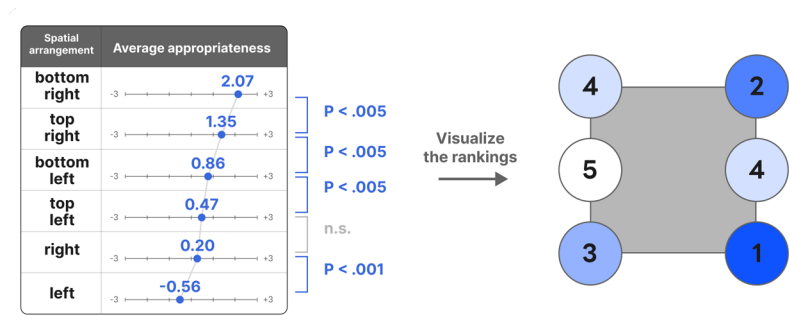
| Spatial arrangement | Average appropriateness |
|---|---|
| bottom right | -3 2.07 +3 |
| top right | -3 1.35 +3 |
| bottom left | -3 0.86 +3 |
| top left | -3 0.47 +3 |
| right | -3 0.20 +3 |
| left | -3 -0.56 +3 |

P < .005
P < .005
P < .005
n.s.
P < .001

Visualize the rankings

4
2
5
4
3
1